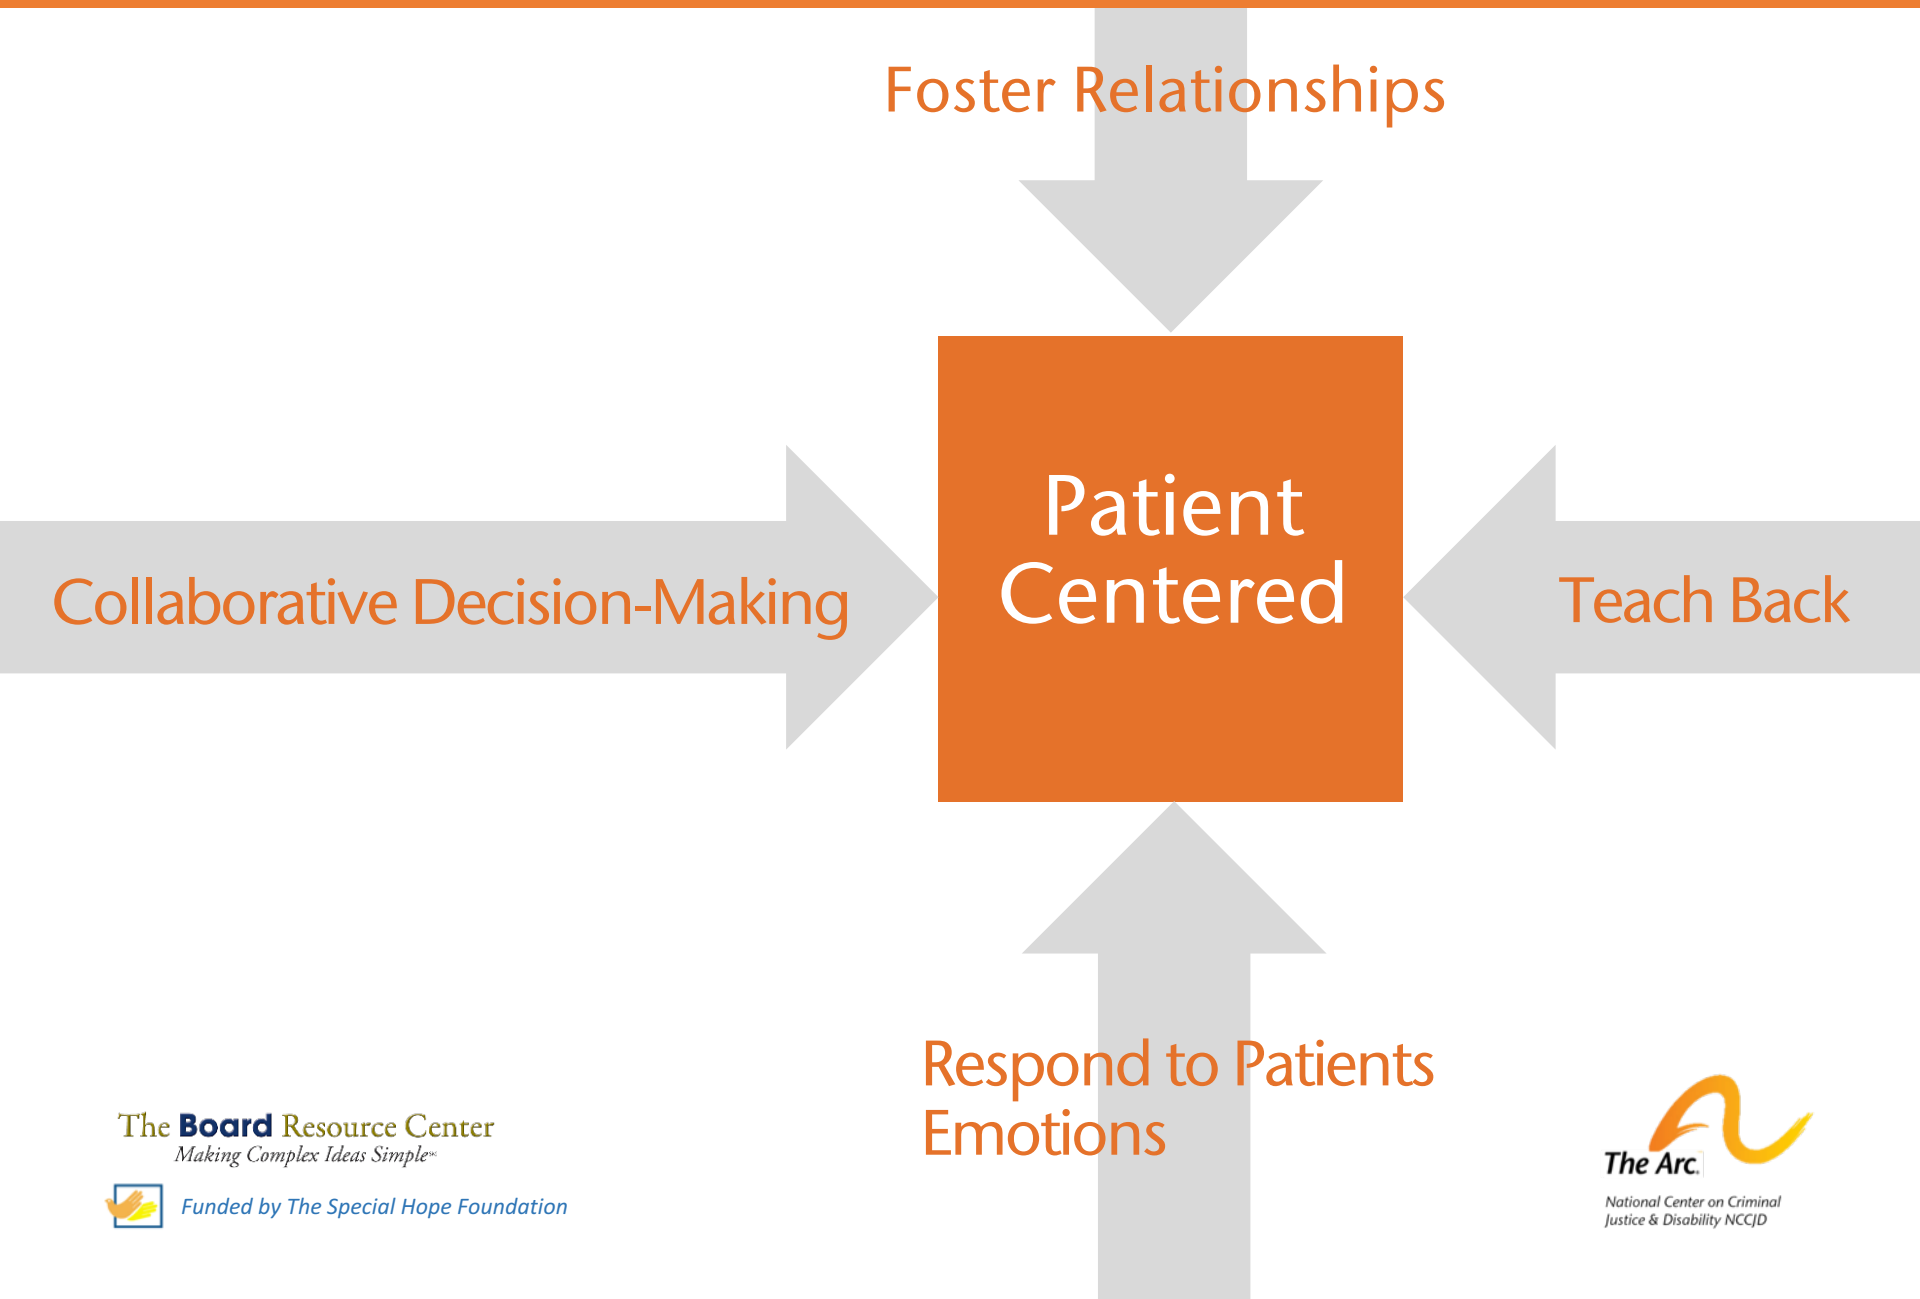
Foster Relationships

Collaborative Decision-Making

Patient Centered

Teach Back

Respond to Patients Emotions

The Board Resource Center
Making Complex Ideas Simple℠

Funded by The Special Hope Foundation

The Arc.
National Center on Criminal Justice & Disability NCCJD